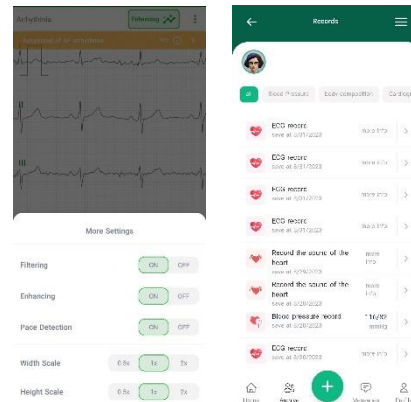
Arrhythmia

Filtering

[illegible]

II

III

More Settings

Filtering ON OFF

Enhancing ON OFF

Pace Detection ON OFF

Width Scale 0.5x 1x 2x

Height Scale 0.5x 1x 2x

Records

All Blood Pressure Body composition Cardiog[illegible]

ECG record
save at 8/31/2023
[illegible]

ECG record
save at 8/31/2023
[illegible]

ECG record
save at 8/31/2023
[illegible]

ECG record
save at 8/31/2023
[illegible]

Record the sound of the heart
save at 8/29/2023
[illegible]

Record the sound of the heart
save at 8/29/2023
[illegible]

Blood pressure record
save at 8/29/2023
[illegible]
mmHg

ECG record
save at 8/29/2023
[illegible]

Home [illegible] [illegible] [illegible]